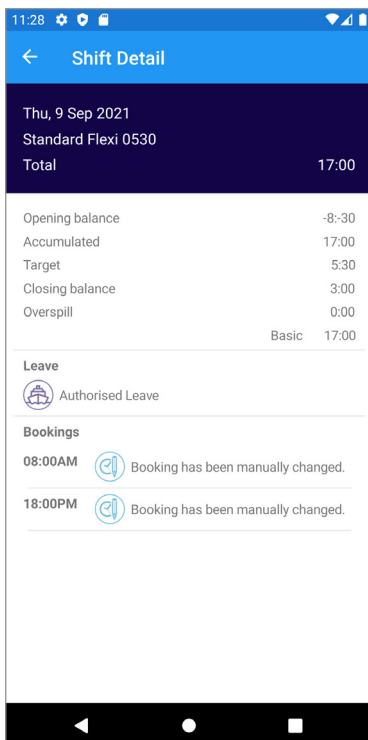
11:28

Shift Detail

Thu, 9 Sep 2021
Standard Flexi 0530
Total 17:00

| | |
|---|---|
| Opening balance | -8:-30 |
| Accumulated | 17:00 |
| Target | 5:30 |
| Closing balance | 3:00 |
| Overspill | 0:00 |
| Basic | 17:00 |

Leave
Authorised Leave

Bookings
08:00AM Booking has been manually changed.
18:00PM Booking has been manually changed.